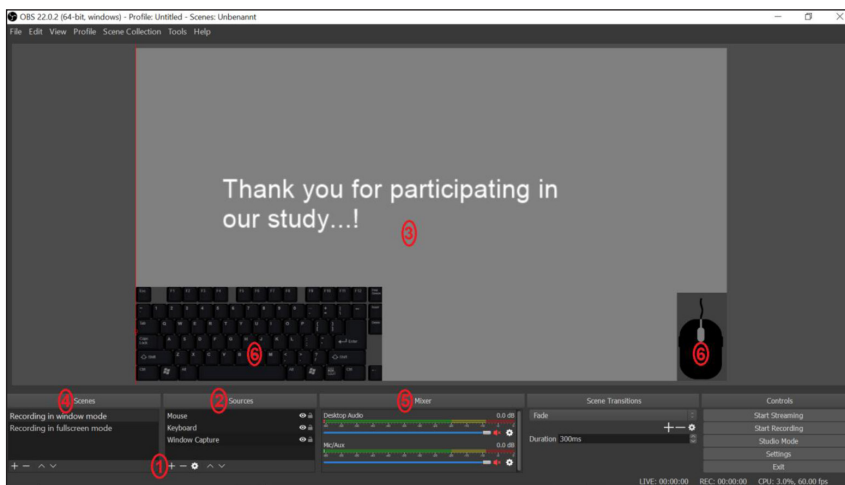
OBS 22.0.2 (64-bit, windows) - Profile: Untitled - Scenes: Unbenannt

File Edit View Profile Scene Collection Tools Help

Thank you for participating in our study...!

3

6

6

4 Scenes

Recording in window mode
Recording in fullscreen mode

2 Sources

Mouse
Keyboard
Window Capture

1

5 Mixer

Desktop Audio 0.0 dB

Mic/Aux 0.0 dB

Scene Transitions

Fade

Duration 300ms

Controls

Start Streaming
Start Recording
Studio Mode
Settings
Exit

LIVE: 00:00:00 REC: 00:00:00 CPU: 3.0%, 60.00 fps